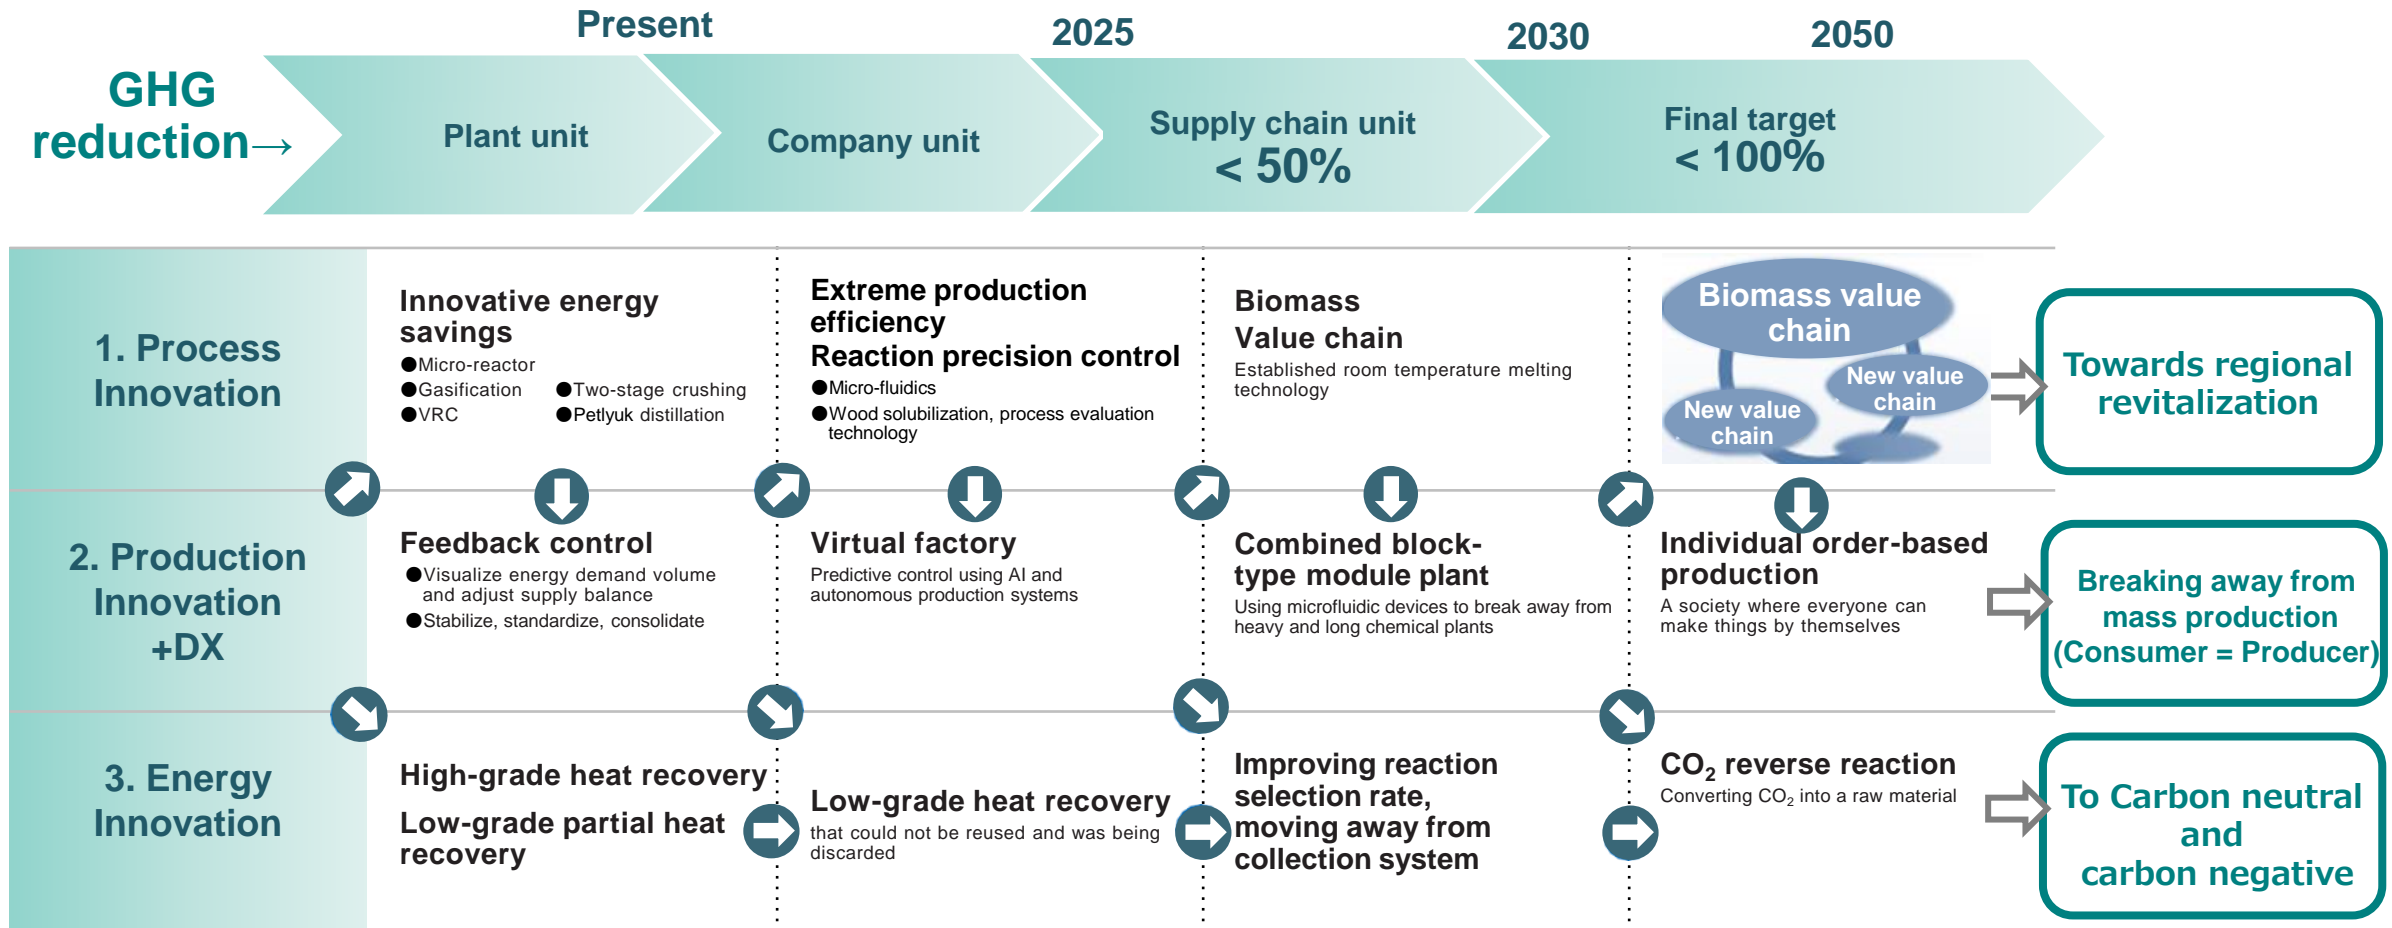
Present 2025 2030 2050

GHG reduction→

Plant unit

Company unit

Supply chain unit
< 50%

Final target
< 100%

1. Process Innovation

Innovative energy savings
●Micro-reactor
●Gasification
●VRC
●Two-stage crushing
●Petlyuk distillation

Extreme production efficiency
Reaction precision control
●Micro-fluidics
●Wood solubilization, process evaluation technology

Biomass
Value chain
Established room temperature melting technology

Biomass value chain
New value chain
New value chain

Towards regional revitalization

2. Production Innovation +DX

Feedback control
●Visualize energy demand volume and adjust supply balance
●Stabilize, standardize, consolidate

Virtual factory
Predictive control using AI and autonomous production systems

Combined block-type module plant
Using microfluidic devices to break away from heavy and long chemical plants

Individual order-based production
A society where everyone can make things by themselves

Breaking away from mass production (Consumer = Producer)

3. Energy Innovation

High-grade heat recovery
Low-grade partial heat recovery

Low-grade heat recovery
that could not be reused and was being discarded

Improving reaction selection rate, moving away from collection system

$CO_2$ reverse reaction
Converting $CO_2$ into a raw material

To Carbon neutral and carbon negative